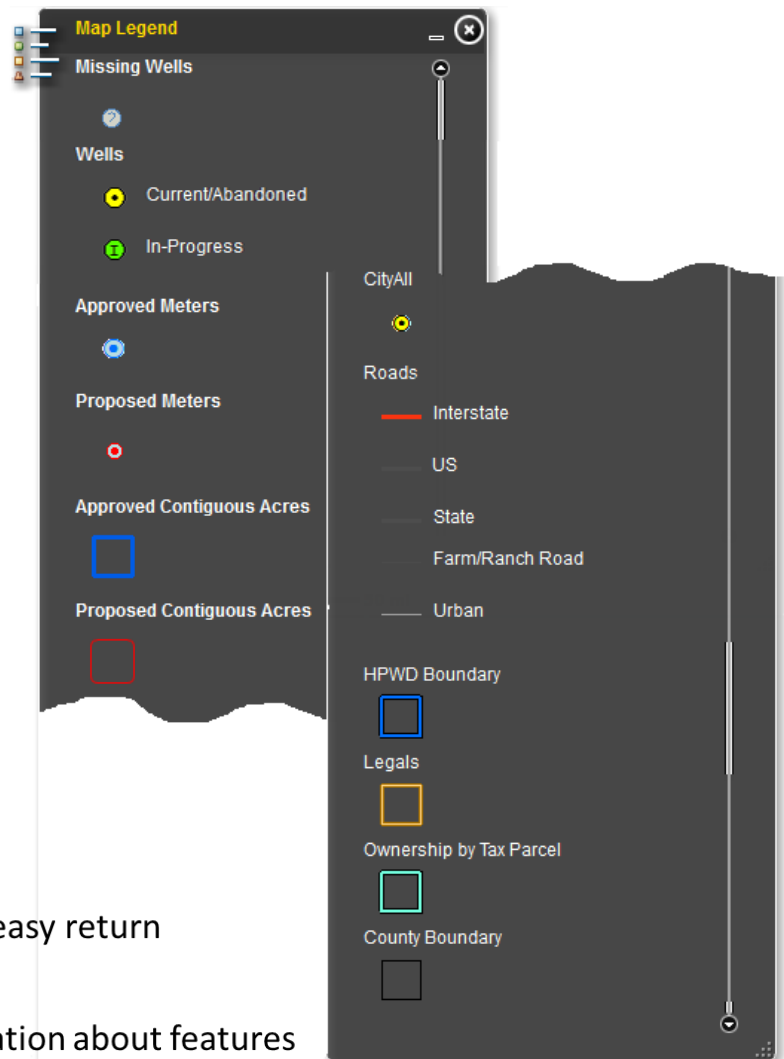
Map Legend

Missing Wells

Wells

Current/Abandoned

In-Progress

Approved Meters

Proposed Meters

Approved Contiguous Acres

Proposed Contiguous Acres

CityAll

Roads

Interstate

US

State

Farm/Ranch Road

Urban

HPWD Boundary

Legals

Ownership by Tax Parcel

County Boundary

easy return

ation about features